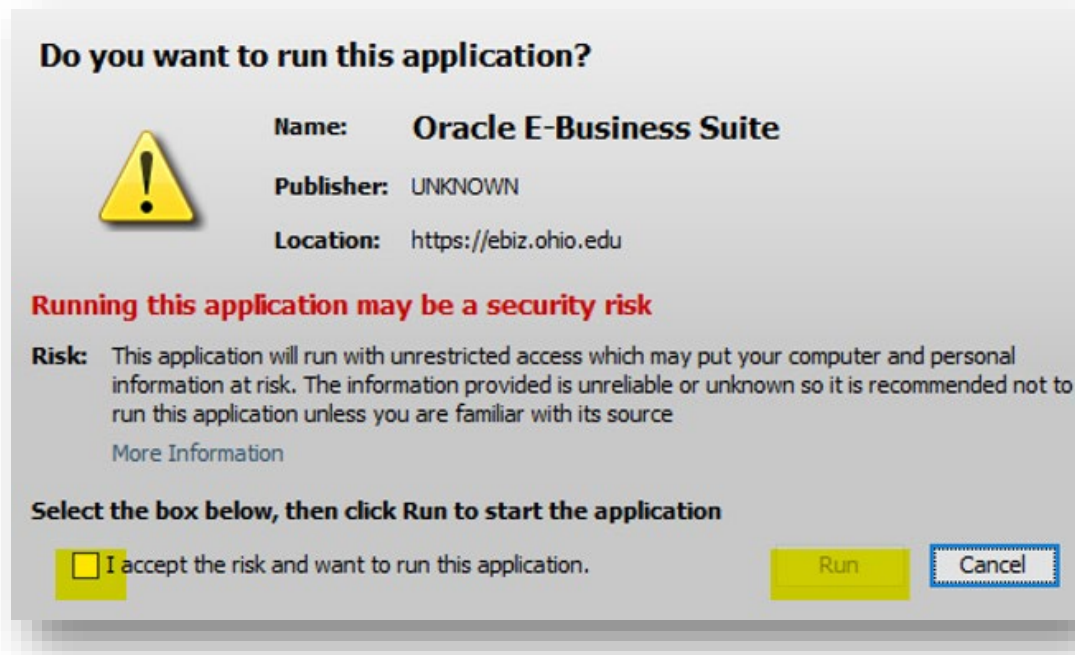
Do you want to run this application?

Name: Oracle E-Business Suite

Publisher: UNKNOWN

Location: https://ebiz.ohio.edu

Running this application may be a security risk

Risk: This application will run with unrestricted access which may put your computer and personal information at risk. The information provided is unreliable or unknown so it is recommended not to run this application unless you are familiar with its source

More Information

Select the box below, then click Run to start the application

I accept the risk and want to run this application.

Run

Cancel